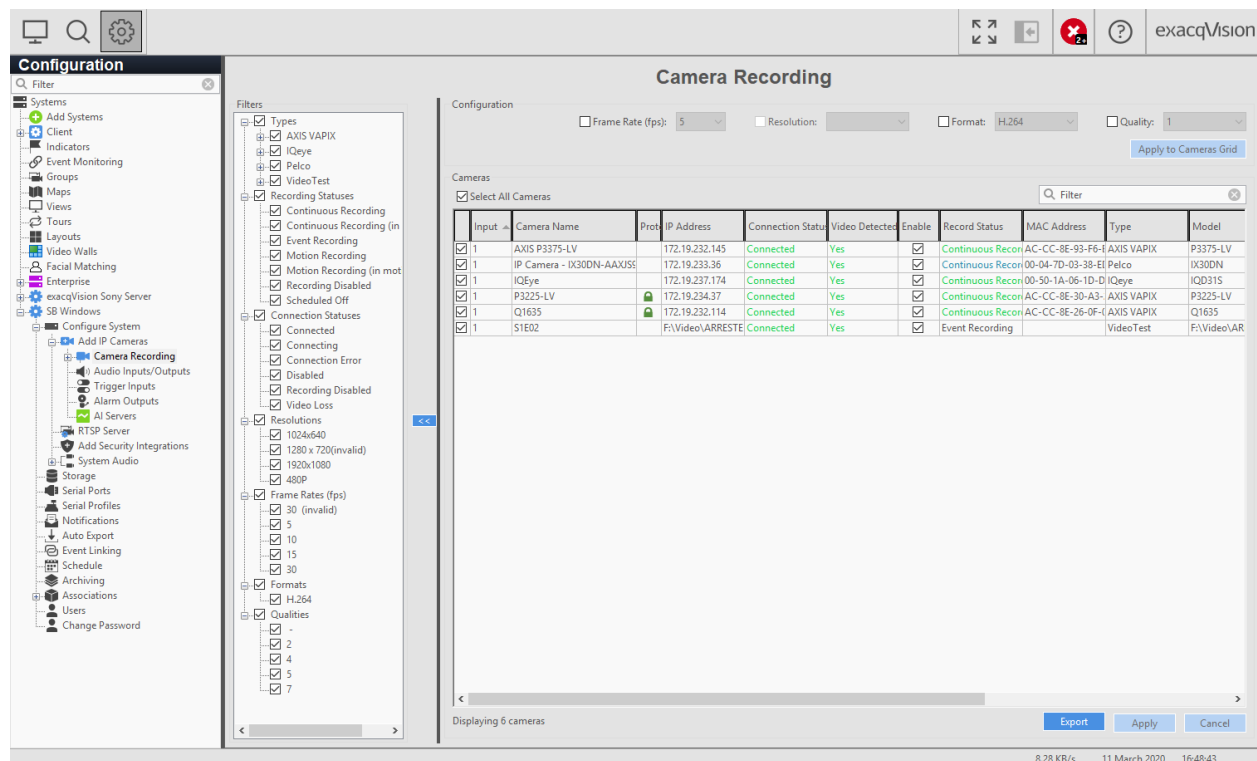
exacqVision

Configuration

Filter

Systems
Add Systems
Client
Indicators
Event Monitoring
Groups
Maps
Views
Tours
Layouts
Video Walls
Facial Matching
Enterprise
exacqVision Sony Server
SB Windows
Configure System
Add IP Cameras
Camera Recording
Audio Inputs/Outputs
Trigger Inputs
Alarm Outputs
AI Servers
RTSP Server
Add Security Integrations
System Audio
Storage
Serial Ports
Serial Profiles
Notifications
Auto Export
Event Linking
Schedule
Archiving
Associations
Users
Change Password

Camera Recording

Filters
Types
AXIS VAPIX
IQeye
Pelco
VideoTest
Recording Statuses
Continuous Recording
Continuous Recording (in
Event Recording
Motion Recording
Motion Recording (in mot
Recording Disabled
Scheduled Off
Connection Statuses
Connected
Connecting
Connection Error
Disabled
Recording Disabled
Video Loss
Resolutions
1024x640
1280 x 720(invalid)
1920x1080
480P
Frame Rates (fps)
30 (invalid)
5
10
15
30
Formats
H.264
Qualities
-
2
4
5
7

<<

Configuration
Frame Rate (fps): 5
Resolution:
Format: H.264
Quality: 1
Apply to Cameras Grid

Cameras
Select All Cameras
Filter

| | Input | Camera Name | Prot | IP Address | Connection Status | Video Detected | Enable | Record Status | MAC Address | Type | Model |
|---|---|---|---|---|---|---|---|---|---|---|---|
| ☑ | 1 | AXIS P3375-LV | | 172.19.232.145 | Connected | Yes | ☑ | Continuous Recor | AC-CC-8E-93-F6-E | AXIS VAPIX | P3375-LV |
| ☑ | 1 | IP Camera - IX30DN-AAXJS9 | | 172.19.233.36 | Connected | Yes | ☑ | Continuous Recor | 00-04-7D-03-38-EI | Pelco | IX30DN |
| ☑ | 1 | IQEye | | 172.19.237.174 | Connected | Yes | ☑ | Continuous Recor | 00-50-1A-06-1D-D | IQeye | IQD31S |
| ☑ | 1 | P3225-LV | | 172.19.234.37 | Connected | Yes | ☑ | Continuous Recor | AC-CC-8E-30-A3- | AXIS VAPIX | P3225-LV |
| ☑ | 1 | Q1635 | | 172.19.232.114 | Connected | Yes | ☑ | Continuous Recor | AC-CC-8E-26-0F-( | AXIS VAPIX | Q1635 |
| ☑ | 1 | S1E02 | | F:\Video\ARRESTE | Connected | Yes | ☑ | Event Recording | | VideoTest | F:\Video\AR |

Displaying 6 cameras
Export
Apply
Cancel

8.28 KB/s 11 March 2020 16:48:43